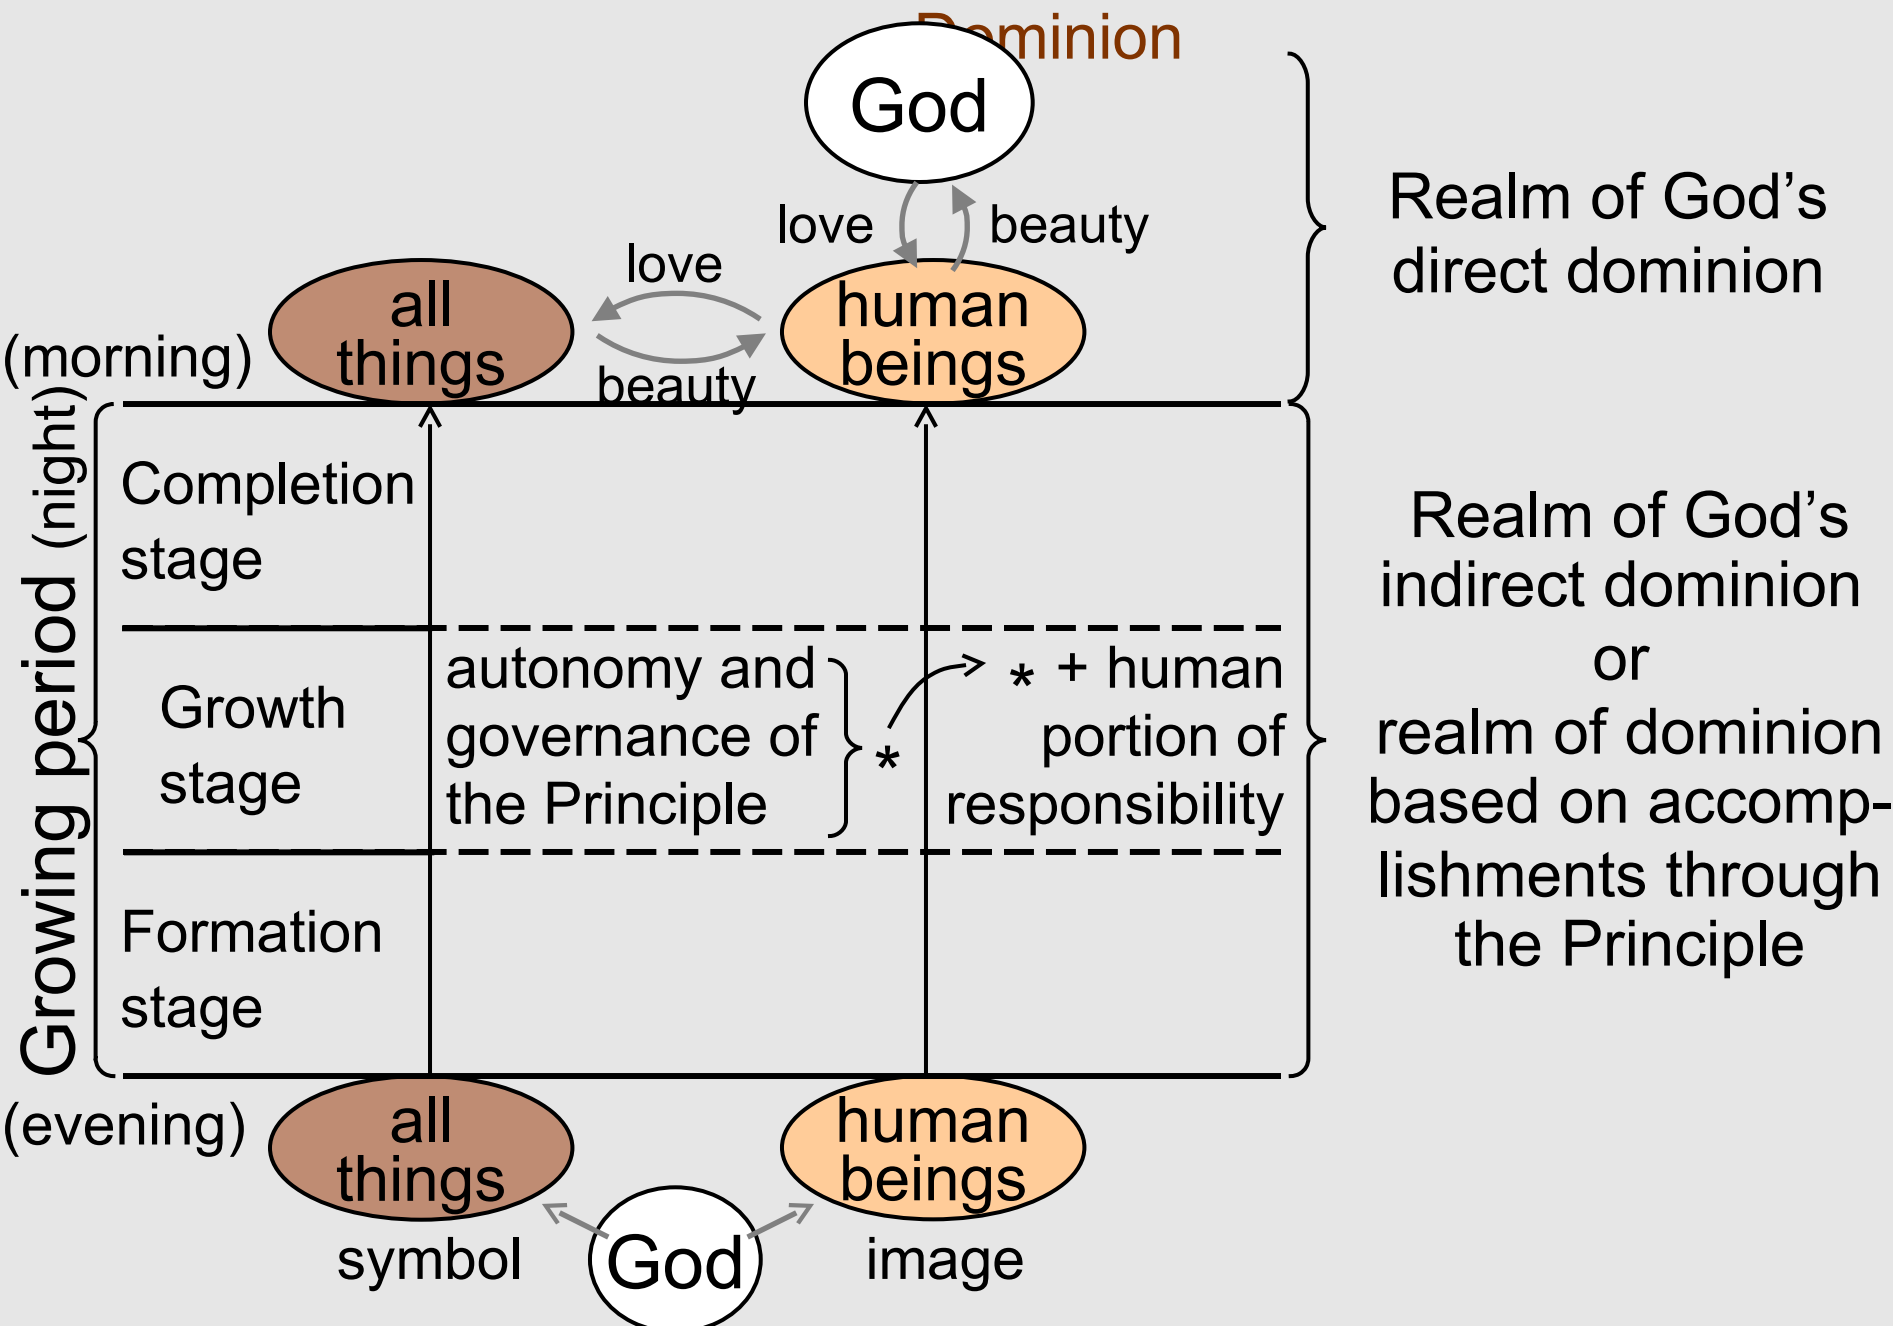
Dominion

God

love beauty

Realm of God's direct dominion

love

all things

beauty

human beings

(morning)

Growing period (night)

Completion stage

Growth stage

autonomy and governance of the Principle

*

* + human portion of responsibility

Realm of God's indirect dominion or realm of dominion based on accomplishments through the Principle

Formation stage

(evening)

all things

human beings

symbol

God

image